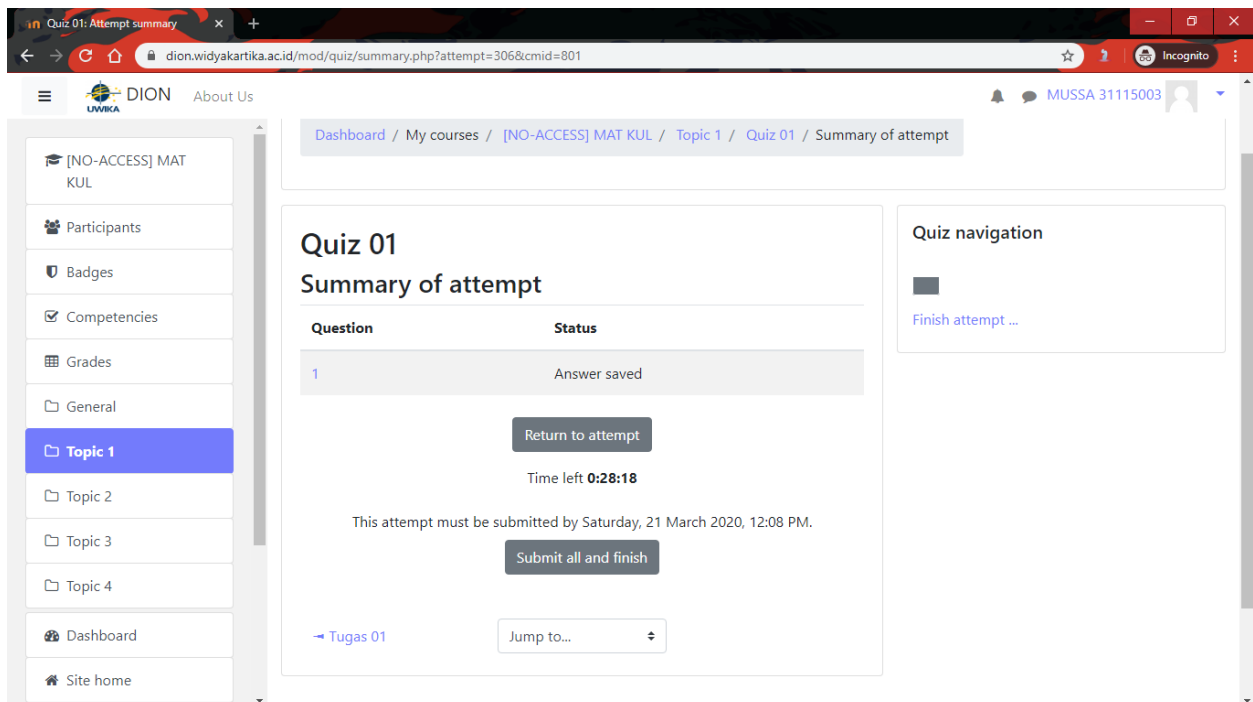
Quiz 01: Attempt summary

dion.widyakartika.ac.id/mod/quiz/summary.php?attempt=306&cmid=801

Incognito

DION
UWIKA

About Us

MUSSA 31115003

[NO-ACCESS] MAT KUL

Participants

Badges

Competencies

Grades

General

Topic 1

Topic 2

Topic 3

Topic 4

Dashboard

Site home

Dashboard / My courses / [NO-ACCESS] MAT KUL / Topic 1 / Quiz 01 / Summary of attempt

Quiz 01

Summary of attempt

| Question | Status |
|---|---|
| 1 | Answer saved |

Return to attempt

Time left **0:28:18**

This attempt must be submitted by Saturday, 21 March 2020, 12:08 PM.

Submit all and finish

◄ Tugas 01

Jump to...

Quiz navigation

Finish attempt ...